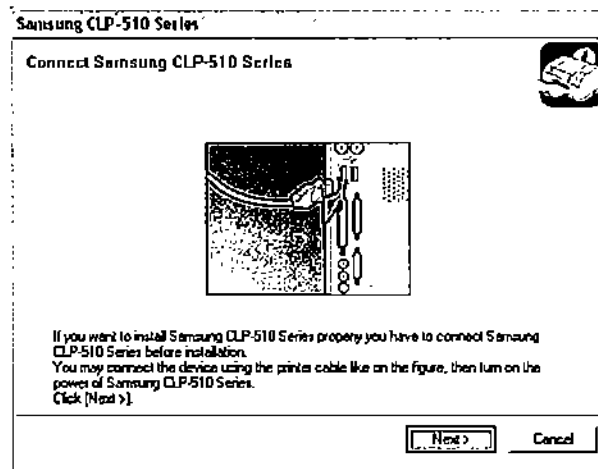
Samsung CLP-510 Series

Connect Samsung CLP-510 Series

If you want to install Samsung CLP-510 Series propery you have to connect Samsung CLP-510 Series before installation.
You may connect the device using the printer cable like on the figure, then turn on the power of Samsung CLP-510 Series.
Click [Next >].

Next >

Cancel